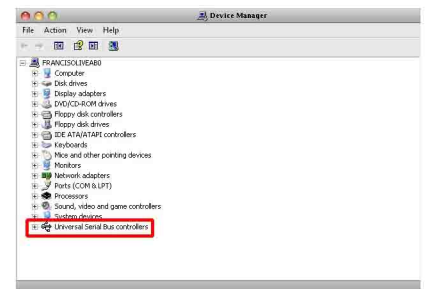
Device Manager

File Action View Help

FRANCISOLIVEAB0
Computer
Disk drives
Display adapters
DVD/CD-ROM drives
Floppy disk controllers
Floppy disk drives
IDE ATA/ATAPI controllers
Keyboards
Mice and other pointing devices
Monitors
Network adapters
Ports (COM & LPT)
Processors
Sound, video and game controllers
System devices
Universal Serial Bus controllers